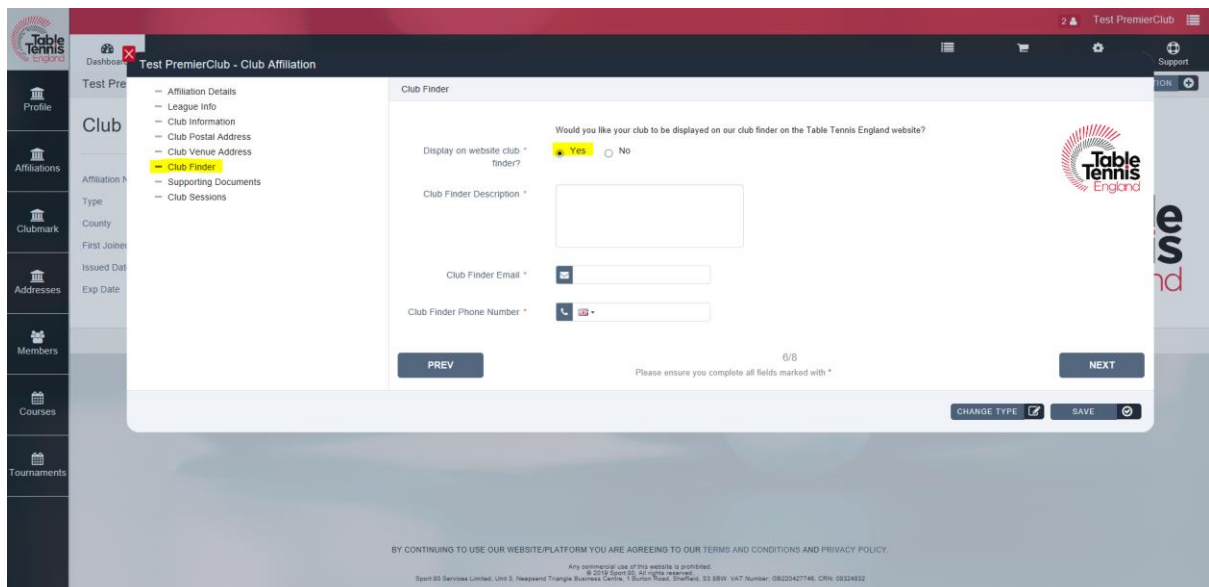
Table Tennis England

2 Test PremierClub

Dashboard

Support

Profile

Affiliations

Clubmark

Addresses

Members

Courses

Tournaments

Test Pre

Club

Affiliation N

Type

County

First Joine

Issued Dat

Exp Date

Test PremierClub - Club Affiliation

- Affiliation Details
- League Info
- Club Information
- Club Postal Address
- Club Venue Address
- Club Finder
- Supporting Documents
- Club Sessions

Club Finder

Would you like your club to be displayed on our club finder on the Table Tennis England website?

Display on website club finder? * Yes No

Club Finder Description *

Club Finder Email *

Club Finder Phone Number *

Table Tennis England

PREV

6/8

Please ensure you complete all fields marked with *

NEXT

CHANGE TYPE

SAVE

BY CONTINUING TO USE OUR WEBSITE/PLATFORM YOU ARE AGREEING TO OUR TERMS AND CONDITIONS AND PRIVACY POLICY.

Any commercial use of this website is prohibited.
© 2019 Sport:80. All rights reserved.
Sport:80 Services Limited, Unit 3, Neepsend Triangle Business Centre, 1 Burton Road, Sheffield, S3 8BW. VAT Number: GB220427746. CRN: 08324832